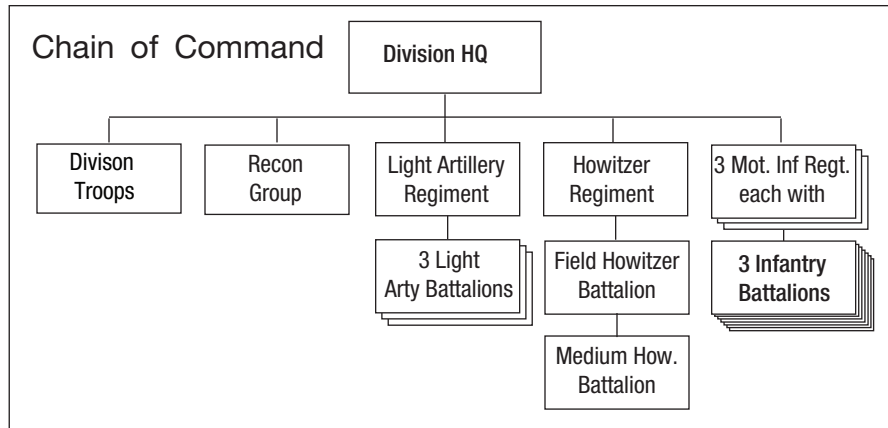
Chain of Command

Division HQ

Divison Troops

Recon Group

Light Artillery Regiment

3 Light Arty Battalions

Howitzer Regiment

Field Howitzer Battalion

Medium How. Battalion

3 Mot. Inf Regt. each with

3 Infantry Battalions